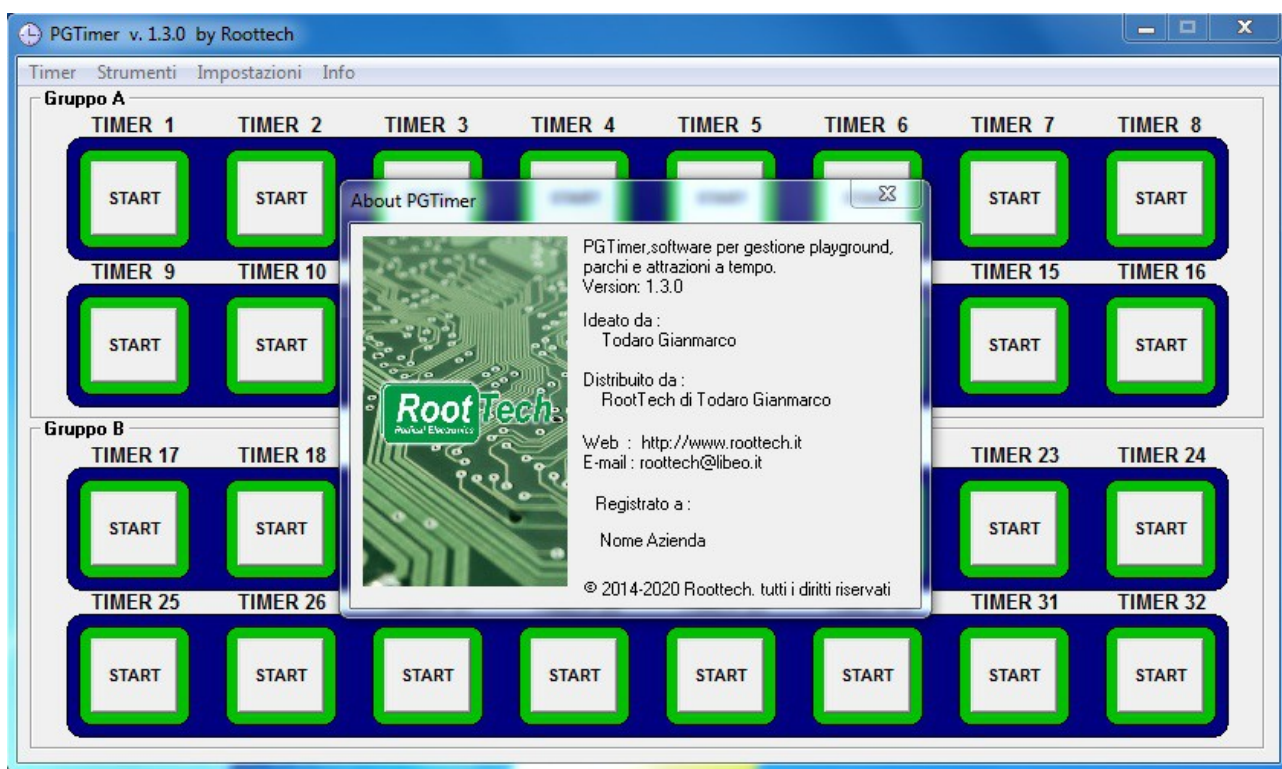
PGTimer v. 1.3.0 by Roottech

Timer Strumenti Impostazioni Info

Gruppo A

TIMER 1 TIMER 2 TIMER 3 TIMER 4 TIMER 5 TIMER 6 TIMER 7 TIMER 8

START START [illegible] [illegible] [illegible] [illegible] START START

TIMER 9 TIMER 10 TIMER 15 TIMER 16

START START START START

About PGTimer

RootTech
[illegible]

PGTimer,software per gestione playground, parchi e attrazioni a tempo.
Version: 1.3.0

Ideato da :
Todaro Gianmarco

Distribuito da :
RootTech di Todaro Gianmarco

Web : http://www.roottech.it
E-mail : roottech@libeo.it

Registrato a :

Nome Azienda

© 2014-2020 Roottech. tutti i diritti riservati

Gruppo B

TIMER 17 TIMER 18 TIMER 23 TIMER 24

START START START START

TIMER 25 TIMER 26 TIMER 31 TIMER 32

START START START START START START START START